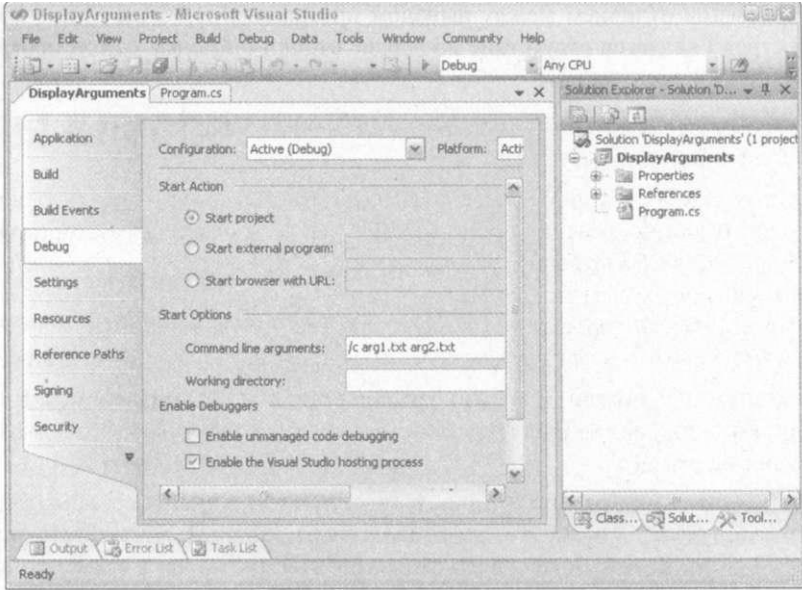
DisplayArguments - Microsoft Visual Studio

File Edit View Project Build Debug Data Tools Window Community Help

Debug Any CPU

DisplayArguments Program.cs

Application
Build
Build Events
Debug
Settings
Resources
Reference Paths
Signing
Security

Configuration: Active (Debug) Platform: Acti

Start Action

Start project

Start external program:

Start browser with URL:

Start Options

Command line arguments: /c arg1.txt arg2.txt

Working directory:

Enable Debuggers

Enable unmanaged code debugging

Enable the Visual Studio hosting process

Solution Explorer - Solution 'D...

Solution 'DisplayArguments' (1 project

DisplayArguments

Properties

References

Program.cs

Class... Solut... Tool...

Output Error List Task List

Ready